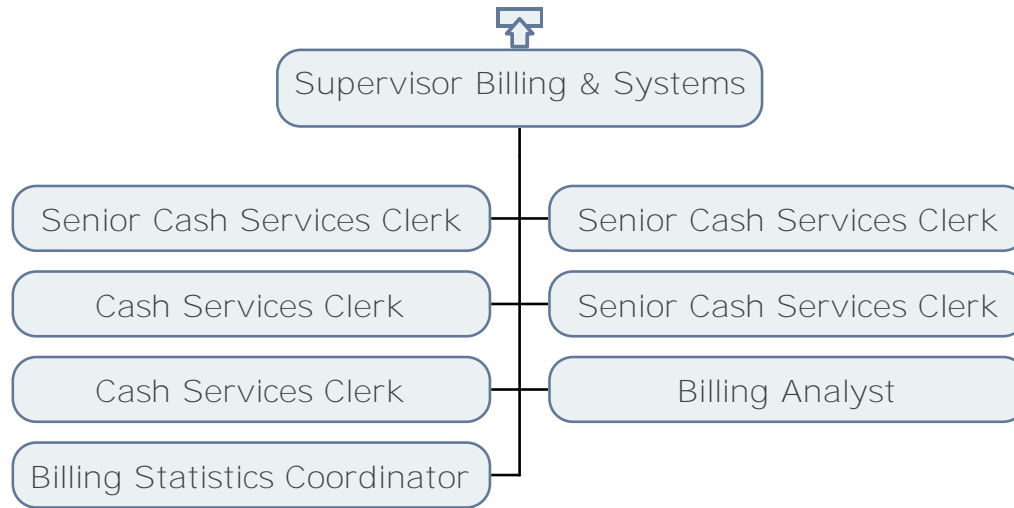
Supervisor Billing & Systems

Senior Cash Services Clerk

Senior Cash Services Clerk

Cash Services Clerk

Senior Cash Services Clerk

Cash Services Clerk

Billing Analyst

Billing Statistics Coordinator